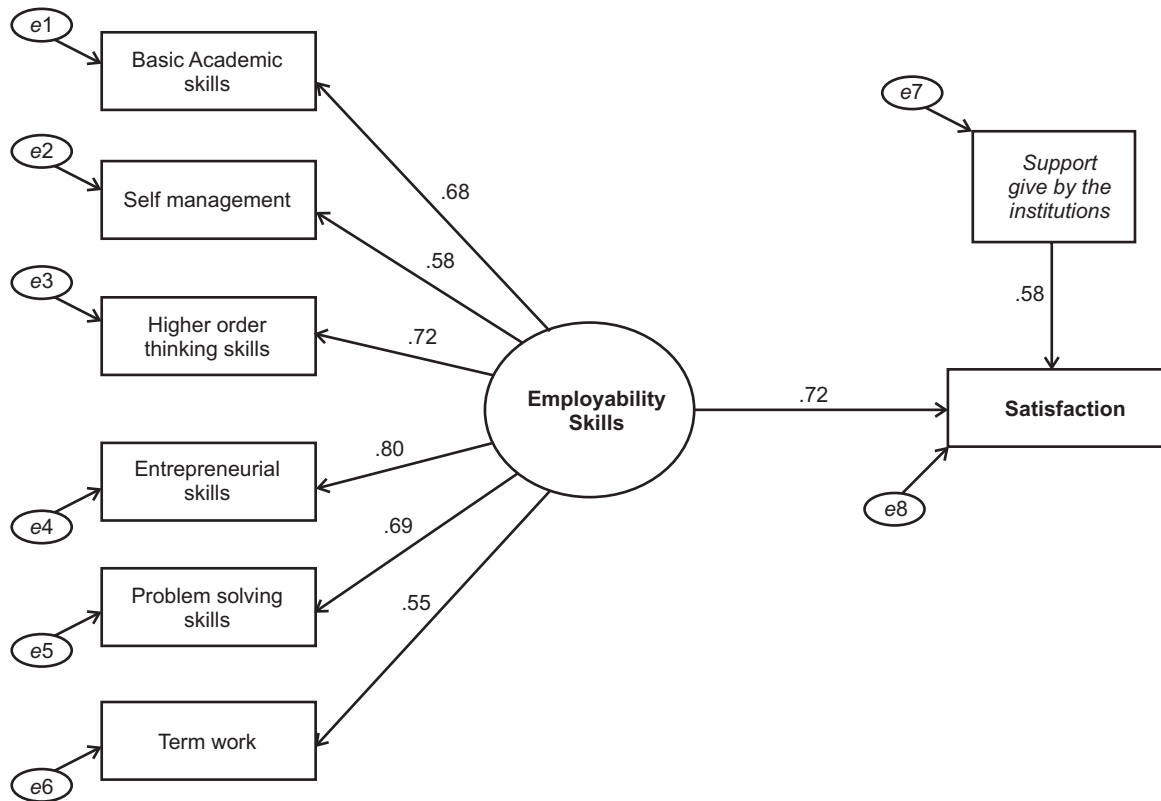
e1

Basic Academic skills

e2

Self management

e3

Higher order thinking skills

Entrepreneurial skills

e4

Problem solving skills

e5

Term work

e6

.68

.58

.72

.80

.69

.55

Employability Skills

.72

e7

Support give by the institutions

.58

Satisfaction

e8